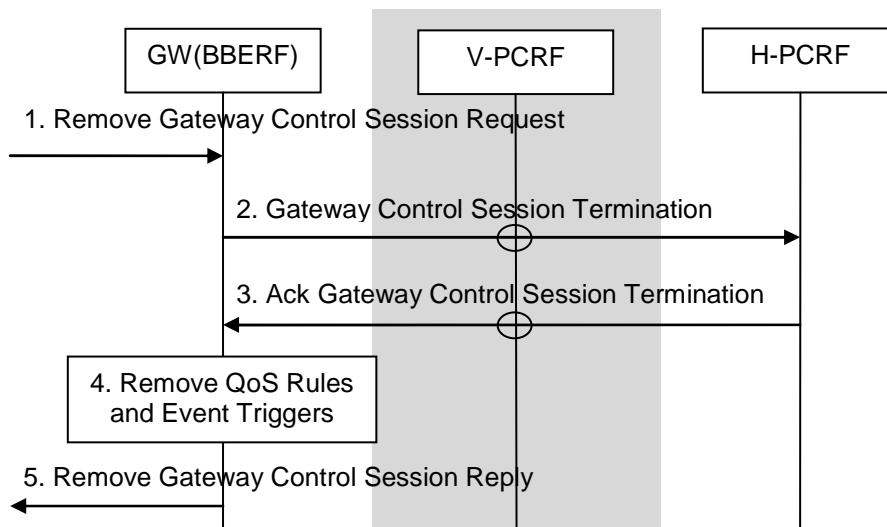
GW(BBERF)

V-PCRF

H-PCRF

1. Remove Gateway Control Session Request

2. Gateway Control Session Termination

3. Ack Gateway Control Session Termination

4. Remove QoS Rules and Event Triggers

5. Remove Gateway Control Session Reply